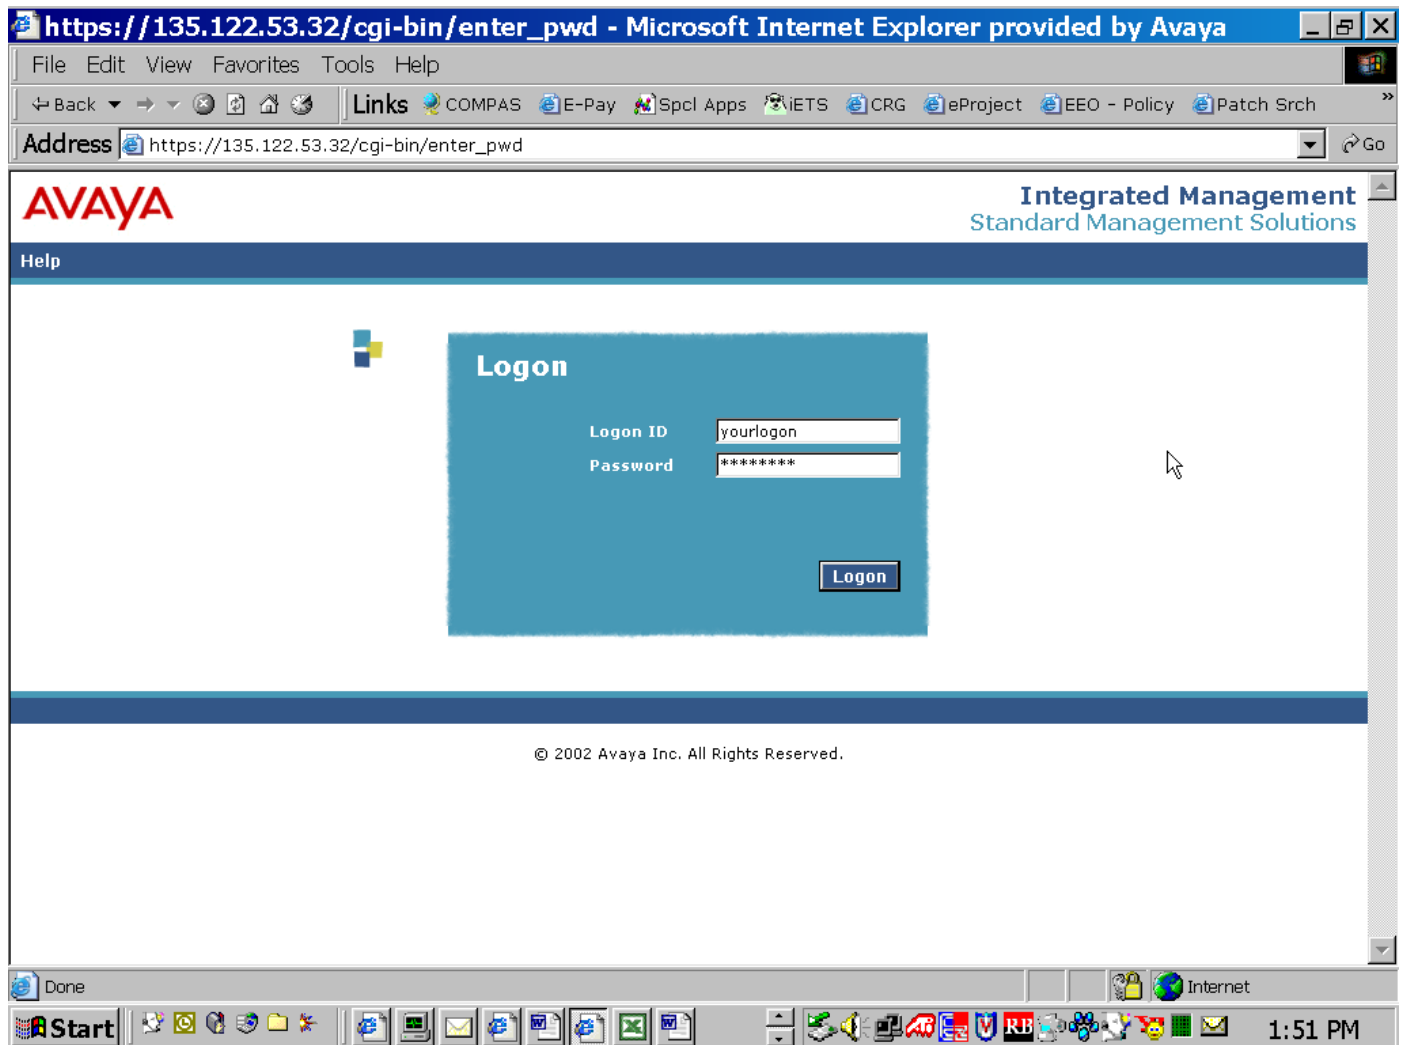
https://135.122.53.32/cgi-bin/enter_pwd - Microsoft Internet Explorer provided by Avaya

File Edit View Favorites Tools Help

Back Links COMPAS E-Pay Spcl Apps iETS CRG eProject EEO - Policy Patch Srch

Address https://135.122.53.32/cgi-bin/enter_pwd Go

AVAYA

Integrated Management
Standard Management Solutions

Help

Logon

Logon ID yourlogon
Password ********

Logon

© 2002 Avaya Inc. All Rights Reserved.

Done Internet

Start 1:51 PM